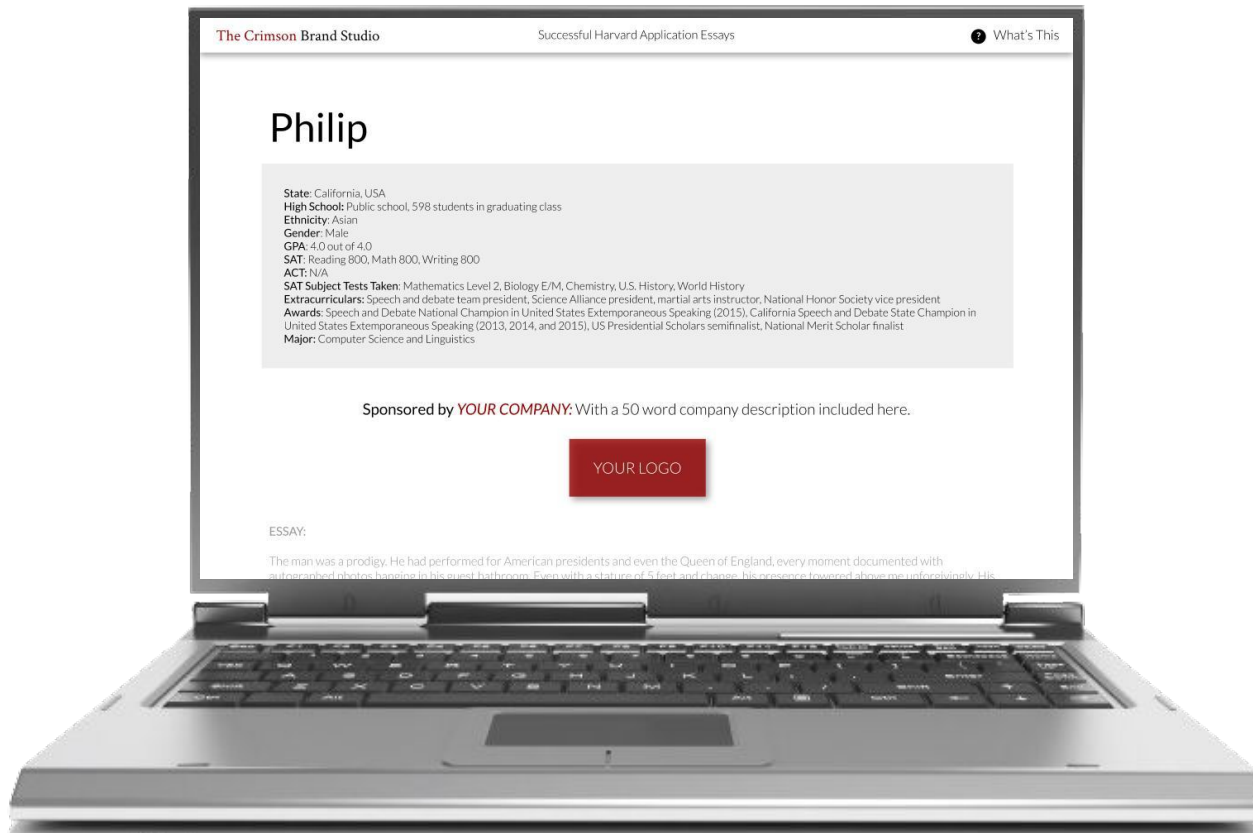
The Crimson Brand Studio

Successful Harvard Application Essays

What's This

Philip

State: California, USA
High School: Public school, 598 students in graduating class
Ethnicity: Asian
Gender: Male
GPA: 4.0 out of 4.0
SAT: Reading 800, Math 800, Writing 800
ACT: N/A
SAT Subject Tests Taken: Mathematics Level 2, Biology E/M, Chemistry, U.S. History, World History
Extracurriculars: Speech and debate team president, Science Alliance president, martial arts instructor, National Honor Society vice president
Awards: Speech and Debate National Champion in United States Extemporaneous Speaking (2015), California Speech and Debate State Champion in United States Extemporaneous Speaking (2013, 2014, and 2015), US Presidential Scholars semifinalist, National Merit Scholar finalist
Major: Computer Science and Linguistics

Sponsored by YOUR COMPANY: With a 50 word company description included here.

YOUR LOGO

ESSAY:

The man was a prodigy. He had performed for American presidents and even the Queen of England, every moment documented with autographed photos hanging in his guest bathroom. Even with a stature of 5 feet and change, his presence towered above me unforgivingly. His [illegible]